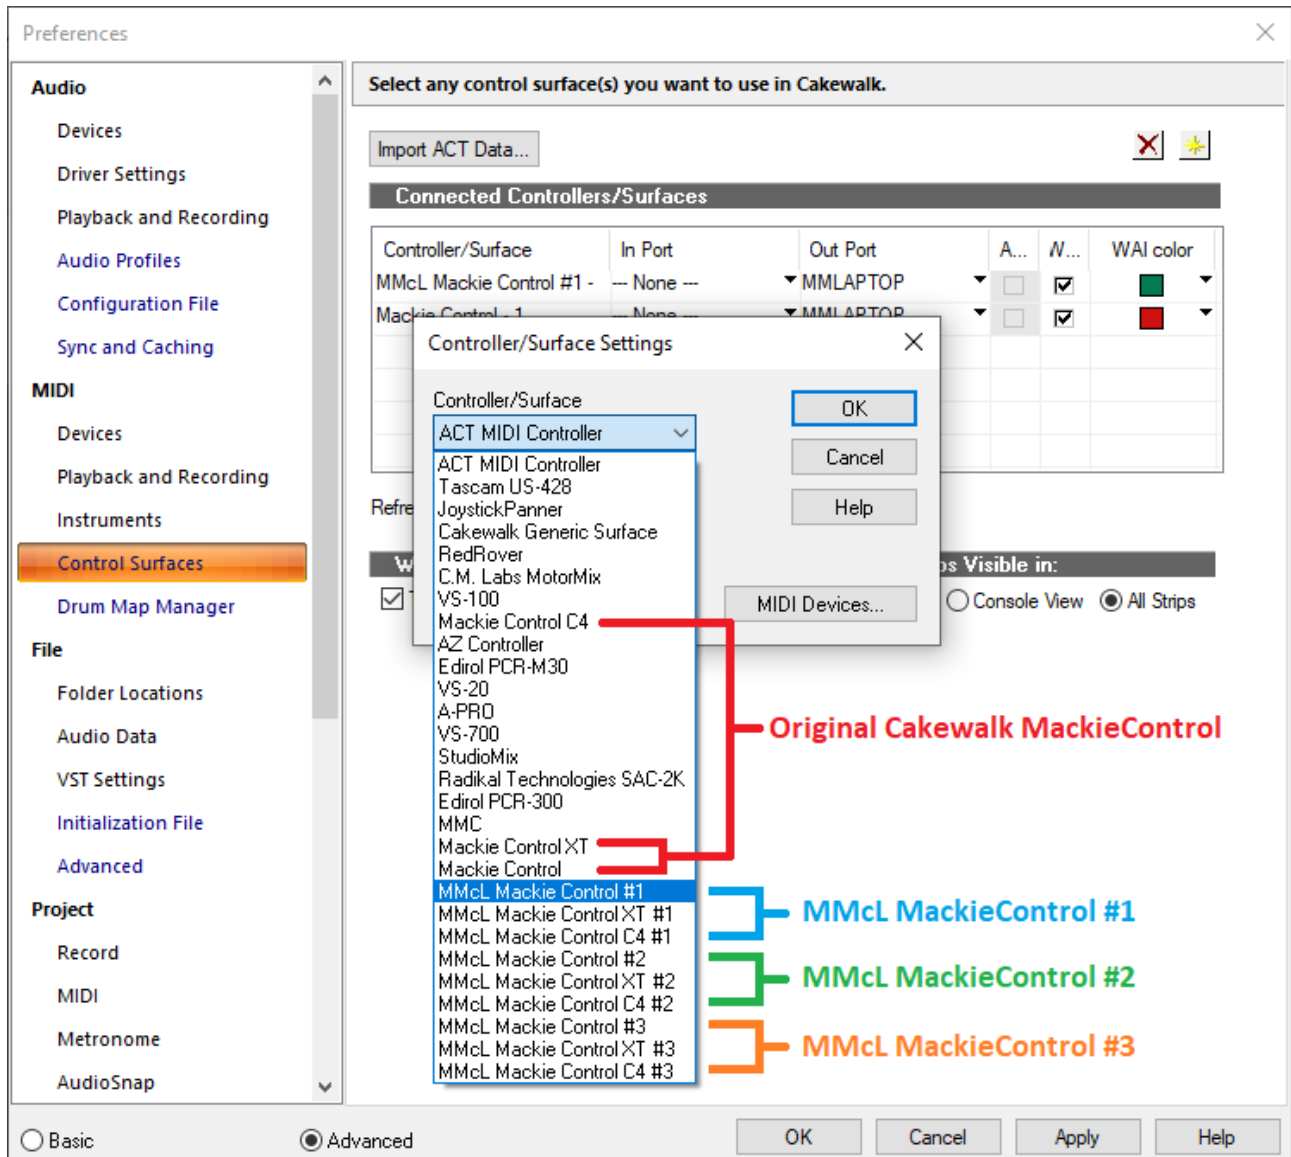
Preferences

Audio
Devices
Driver Settings
Playback and Recording
Audio Profiles
Configuration File
Sync and Caching
MIDI
Devices
Playback and Recording
Instruments
Control Surfaces
Drum Map Manager
File
Folder Locations
Audio Data
VST Settings
Initialization File
Advanced
Project
Record
MIDI
Metronome
AudioSnap

Select any control surface(s) you want to use in Cakewalk.

Import ACT Data...

Connected Controllers/Surfaces

| Controller/Surface | In Port | Out Port | A... | W... | WAI color |
|---|---|---|---|---|---|
| MMcL Mackie Control #1 - | --- None --- | MMLAPTOP | | ☑ | |
| Mackie Control - 1 | --- None --- | MMLAPTOP | | ☑ | |

Refre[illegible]

W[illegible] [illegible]s Visible in:

Console View All Strips

Controller/Surface Settings

Controller/Surface
ACT MIDI Controller
ACT MIDI Controller
Tascam US-428
JoystickPanner
Cakewalk Generic Surface
RedRover
C.M. Labs MotorMix
VS-100
Mackie Control C4
AZ Controller
Edirol PCR-M30
VS-20
A-PRO
VS-700
StudioMix
Radikal Technologies SAC-2K
Edirol PCR-300
MMC
Mackie Control XT
Mackie Control
MMcL Mackie Control #1
MMcL Mackie Control XT #1
MMcL Mackie Control C4 #1
MMcL Mackie Control #2
MMcL Mackie Control XT #2
MMcL Mackie Control C4 #2
MMcL Mackie Control #3
MMcL Mackie Control XT #3
MMcL Mackie Control C4 #3

OK
Cancel
Help
MIDI Devices...

Original Cakewalk MackieControl
MMcL MackieControl #1
MMcL MackieControl #2
MMcL MackieControl #3

Basic
Advanced
OK
Cancel
Apply
Help